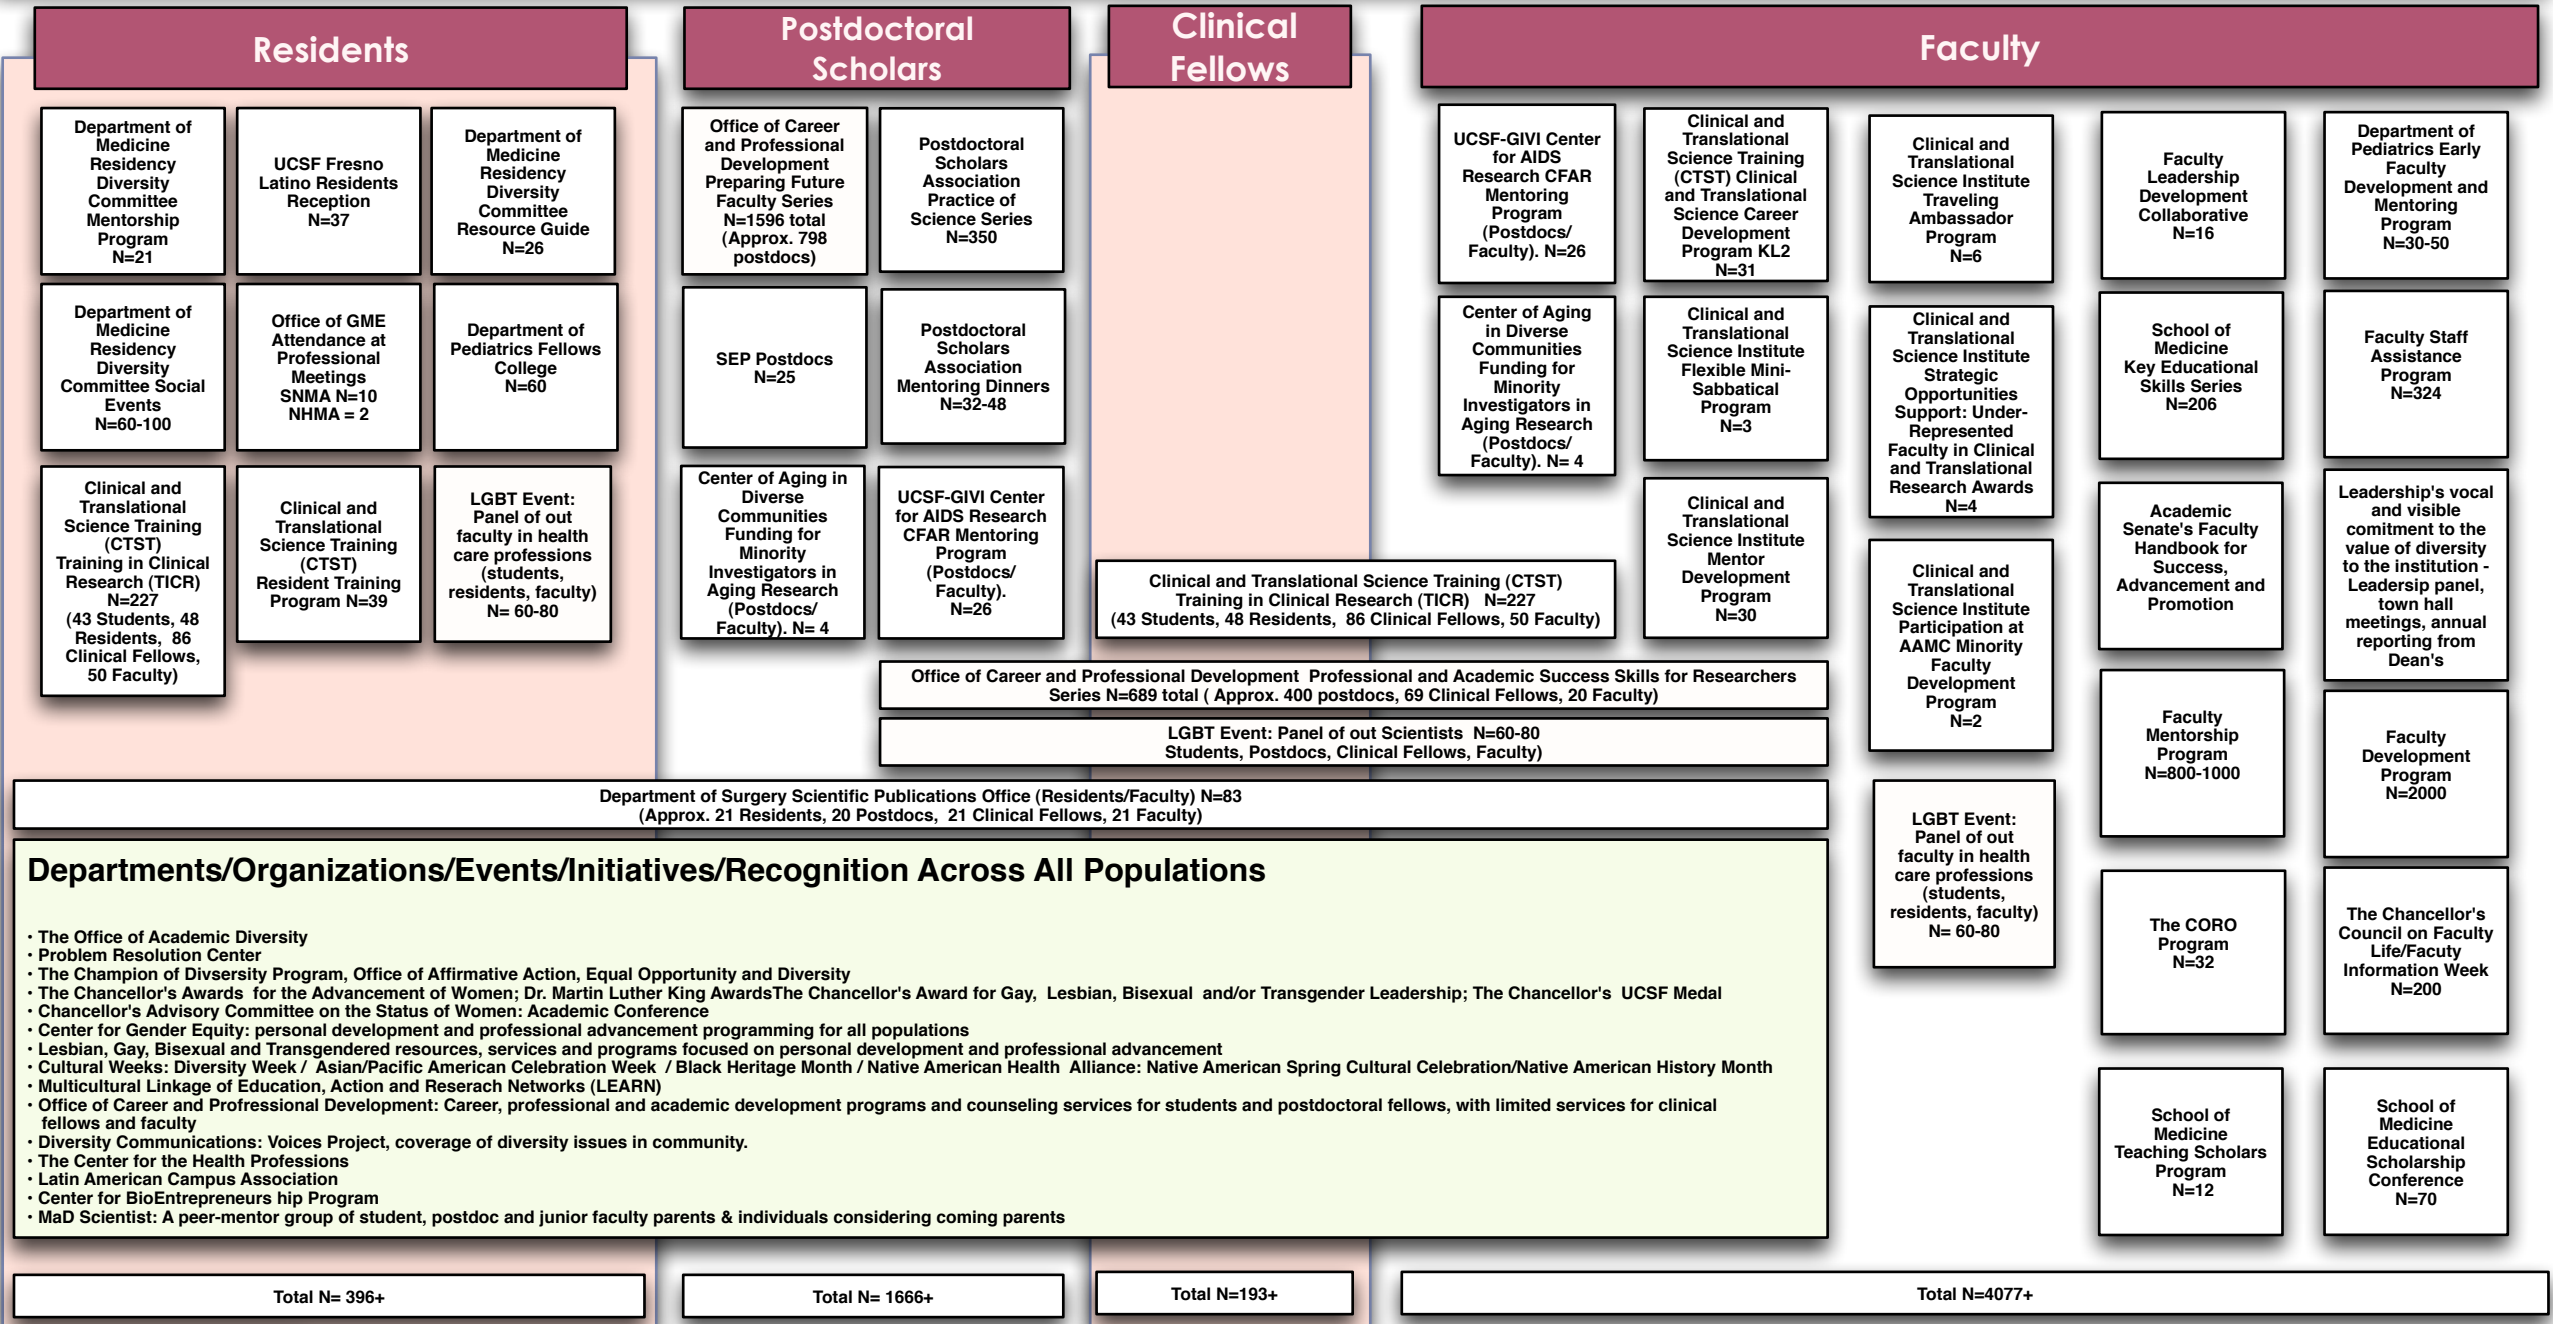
Residents

Department of Medicine Residency Diversity Committee Mentorship Program N=21

UCSF Fresno Latino Residents Reception N=37

Department of Medicine Residency Diversity Committee Resource Guide N=26

Department of Medicine Residency Diversity Committee Social Events N=60-100

Office of GME Attendance at Professional Meetings SNMA N=10 NHMA = 2

Department of Pediatrics Fellows College N=60

Clinical and Translational Science Training (CTST) Training in Clinical Research (TICR) N=227 (43 Students, 48 Residents, 86 Clinical Fellows, 50 Faculty)

Clinical and Translational Science Training (CTST) Resident Training Program N=39

LGBT Event: Panel of out faculty in health care professions (students, residents, faculty) N= 60-80

Postdoctoral Scholars

Office of Career and Professional Development Preparing Future Faculty Series N=1596 total (Approx. 798 postdocs)

Postdoctoral Scholars Association Practice of Science Series N=350

SEP Postdocs N=25

Postdoctoral Scholars Association Mentoring Dinners N=32-48

Center of Aging in Diverse Communities Funding for Minority Investigators in Aging Research (Postdocs/ Faculty). N= 4

UCSF-GIVI Center for AIDS Research CFAR Mentoring Program (Postdocs/ Faculty). N=26

Clinical Fellows

Clinical and Translational Science Training (CTST) Training in Clinical Research (TICR) N=227 (43 Students, 48 Residents, 86 Clinical Fellows, 50 Faculty)

Office of Career and Professional Development Professional and Academic Success Skills for Researchers Series N=689 total ( Approx. 400 postdocs, 69 Clinical Fellows, 20 Faculty)

LGBT Event: Panel of out Scientists N=60-80 Students, Postdocs, Clinical Fellows, Faculty)

Department of Surgery Scientific Publications Office (Residents/Faculty) N=83 (Approx. 21 Residents, 20 Postdocs, 21 Clinical Fellows, 21 Faculty)

Faculty

UCSF-GIVI Center for AIDS Research CFAR Mentoring Program (Postdocs/ Faculty). N=26

Clinical and Translational Science Training (CTST) Clinical and Translational Science Career Development Program KL2 N=31

Clinical and Translational Science Institute Traveling Ambassador Program N=6

Faculty Leadership Development Collaborative N=16

Department of Pediatrics Early Faculty Development and Mentoring Program N=30-50

Center of Aging in Diverse Communities Funding for Minority Investigators in Aging Research (Postdocs/ Faculty). N= 4

Clinical and Translational Science Institute Flexible Mini-Sabbatical Program N=3

Clinical and Translational Science Institute Strategic Opportunities Support: Under-Represented Faculty in Clinical and Translational Research Awards N=4

School of Medicine Key Educational Skills Series N=206

Faculty Staff Assistance Program N=324

Clinical and Translational Science Institute Mentor Development Program N=30

Clinical and Translational Science Institute Participation at AAMC Minority Faculty Development Program N=2

Academic Senate's Faculty Handbook for Success, Advancement and Promotion

Leadership's vocal and visible comitment to the value of diversity to the institution - Leadersip panel, town hall meetings, annual reporting from Dean's

Faculty Mentorship Program N=800-1000

Faculty Development Program N=2000

LGBT Event: Panel of out faculty in health care professions (students, residents, faculty) N= 60-80

The CORO Program N=32

The Chancellor's Council on Faculty Life/Facuty Information Week N=200

School of Medicine Teaching Scholars Program N=12

School of Medicine Educational Scholarship Conference N=70

Departments/Organizations/Events/Initiatives/Recognition Across All Populations

• The Office of Academic Diversity
• Problem Resolution Center
• The Champion of Divsersity Program, Office of Affirmative Action, Equal Opportunity and Diversity
• The Chancellor's Awards for the Advancement of Women; Dr. Martin Luther King AwardsThe Chancellor's Award for Gay, Lesbian, Bisexual and/or Transgender Leadership; The Chancellor's UCSF Medal
• Chancellor's Advisory Committee on the Status of Women: Academic Conference
• Center for Gender Equity: personal development and professional advancement programming for all populations
• Lesbian, Gay, Bisexual and Transgendered resources, services and programs focused on personal development and professional advancement
• Cultural Weeks: Diversity Week / Asian/Pacific American Celebration Week / Black Heritage Month / Native American Health Alliance: Native American Spring Cultural Celebration/Native American History Month
• Multicultural Linkage of Education, Action and Reserach Networks (LEARN)
• Office of Career and Professional Development: Career, professional and academic development programs and counseling services for students and postdoctoral fellows, with limited services for clinical fellows and faculty
• Diversity Communications: Voices Project, coverage of diversity issues in community.
• The Center for the Health Professions
• Latin American Campus Association
• Center for BioEntrepreneurs hip Program
• MaD Scientist: A peer-mentor group of student, postdoc and junior faculty parents & individuals considering coming parents

Total N= 396+

Total N= 1666+

Total N=193+

Total N=4077+